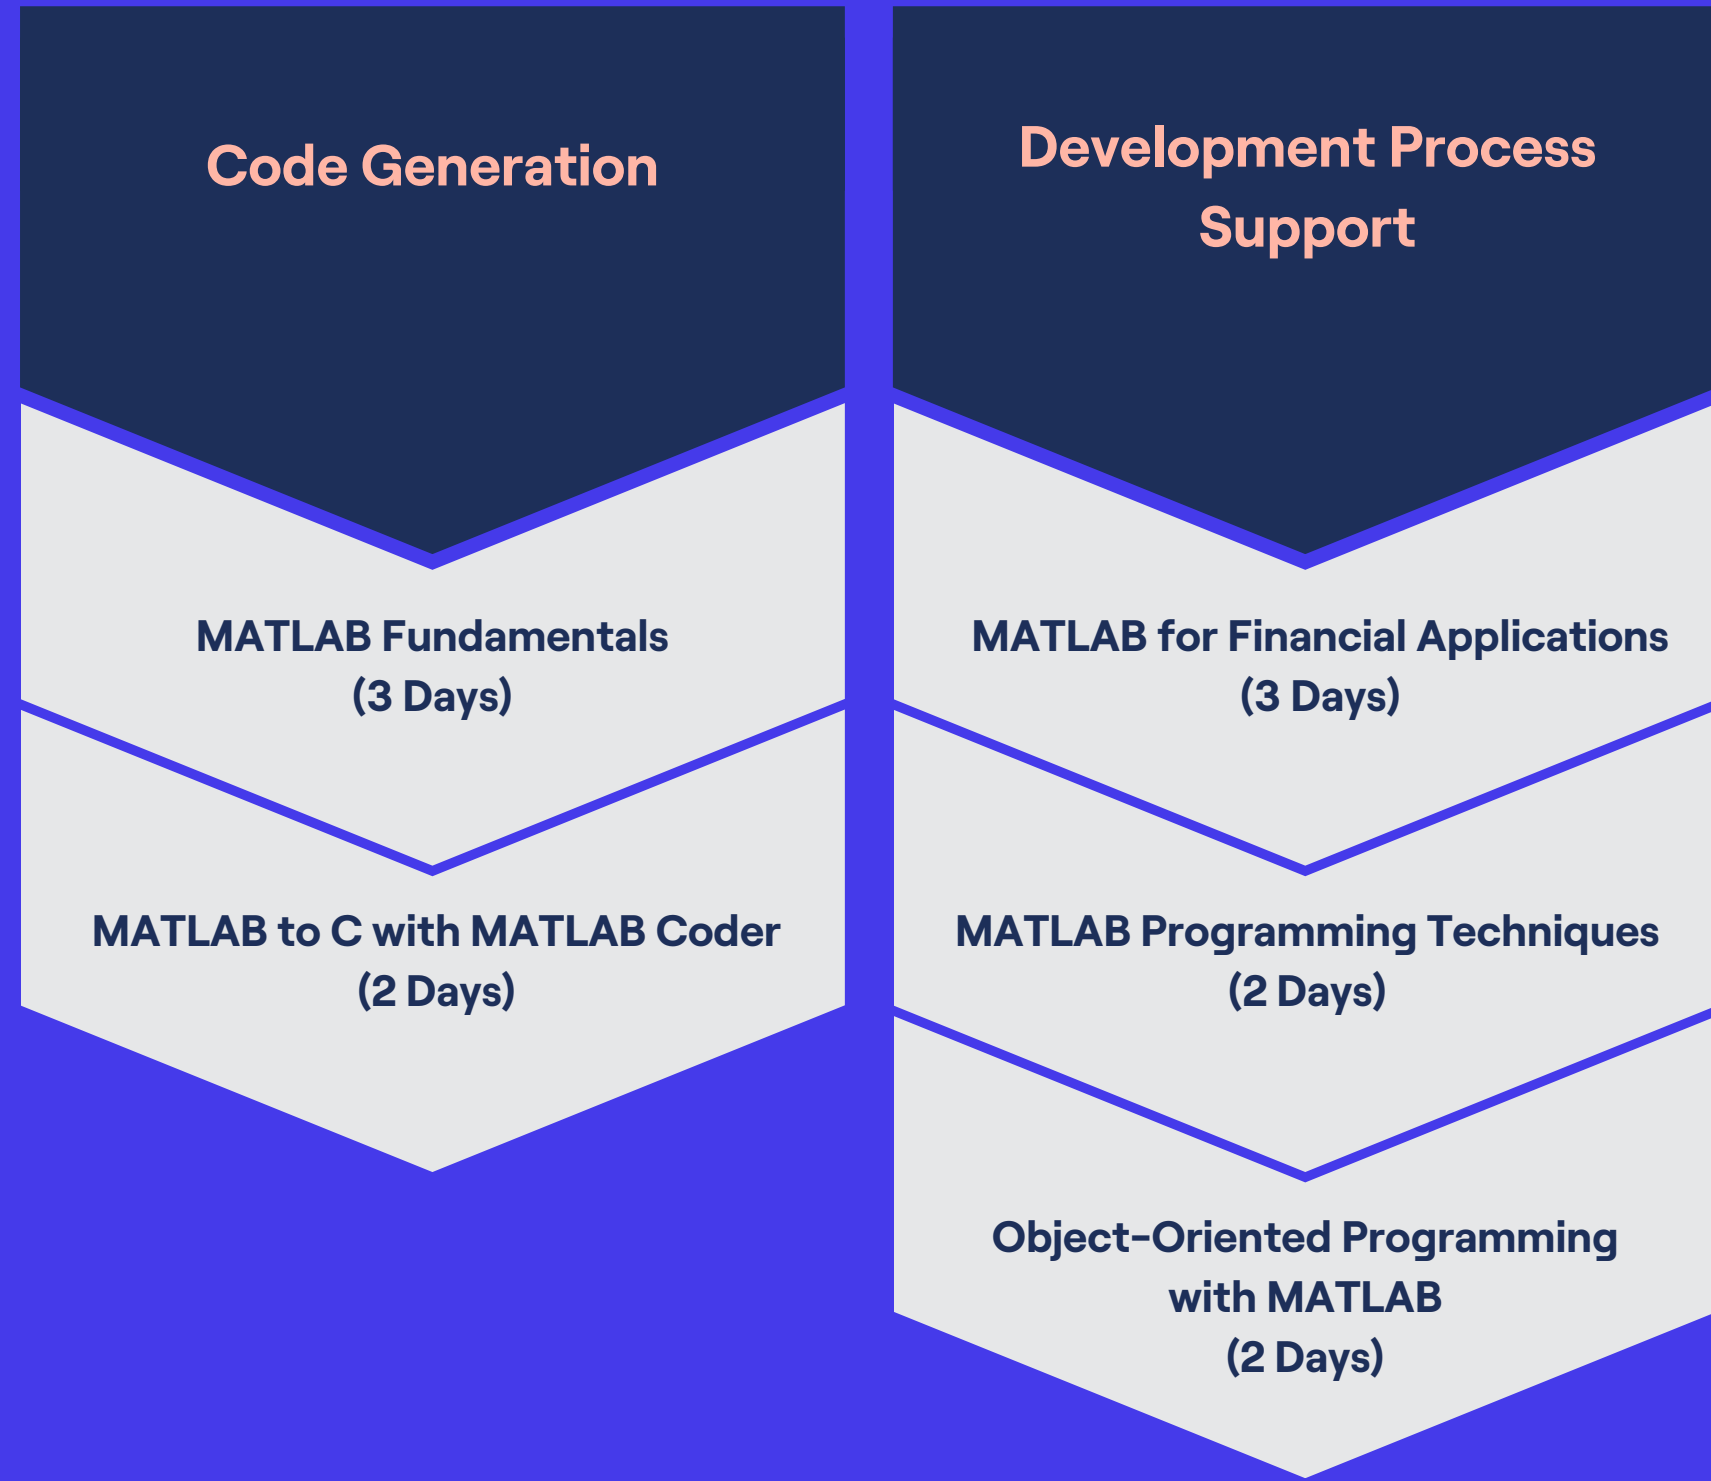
Code Generation

MATLAB Fundamentals
(3 Days)

MATLAB to C with MATLAB Coder
(2 Days)

Development Process Support

MATLAB for Financial Applications
(3 Days)

MATLAB Programming Techniques
(2 Days)

Object-Oriented Programming with MATLAB
(2 Days)